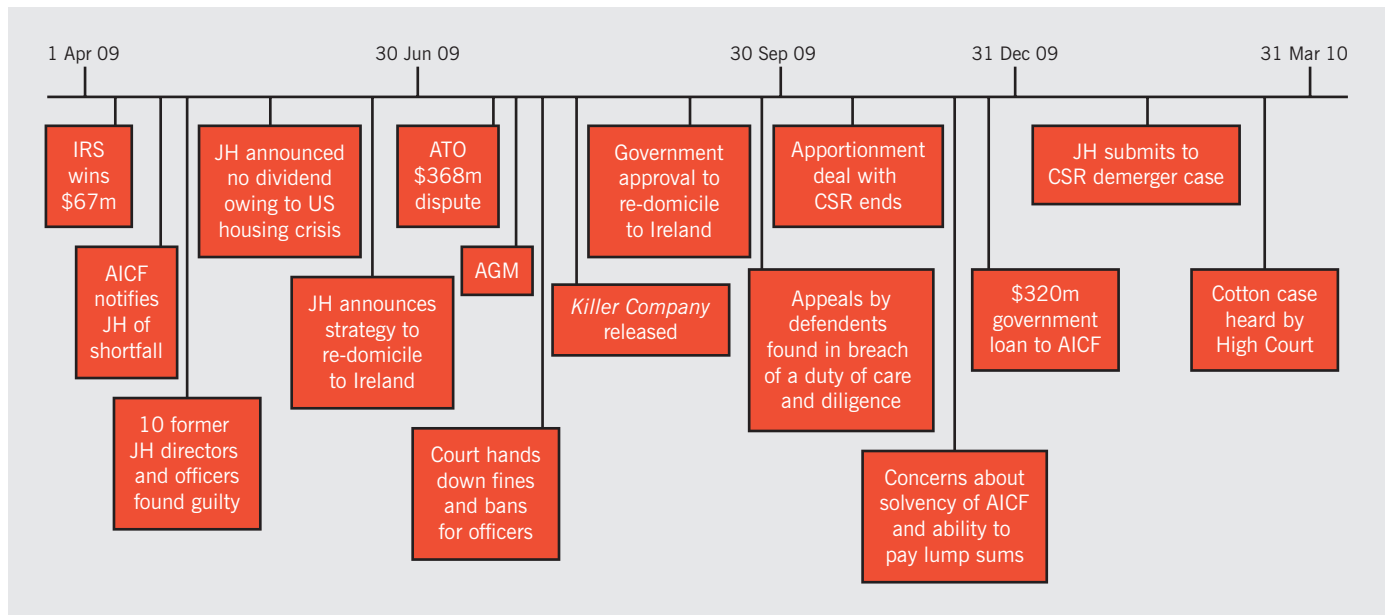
1 Apr 09

30 Jun 09

30 Sep 09

31 Dec 09

31 Mar 10

IRS wins $67m

AICF notifies JH of shortfall

10 former JH directors and officers found guilty

JH announced no dividend owing to US housing crisis

JH announces strategy to re-domicile to Ireland

ATO $368m dispute

AGM

Court hands down fines and bans for officers

*Killer Company* released

Government approval to re-domicile to Ireland

Appeals by defendents found in breach of a duty of care and diligence

Apportionment deal with CSR ends

Concerns about solvency of AICF and ability to pay lump sums

$320m government loan to AICF

JH submits to CSR demerger case

Cotton case heard by High Court